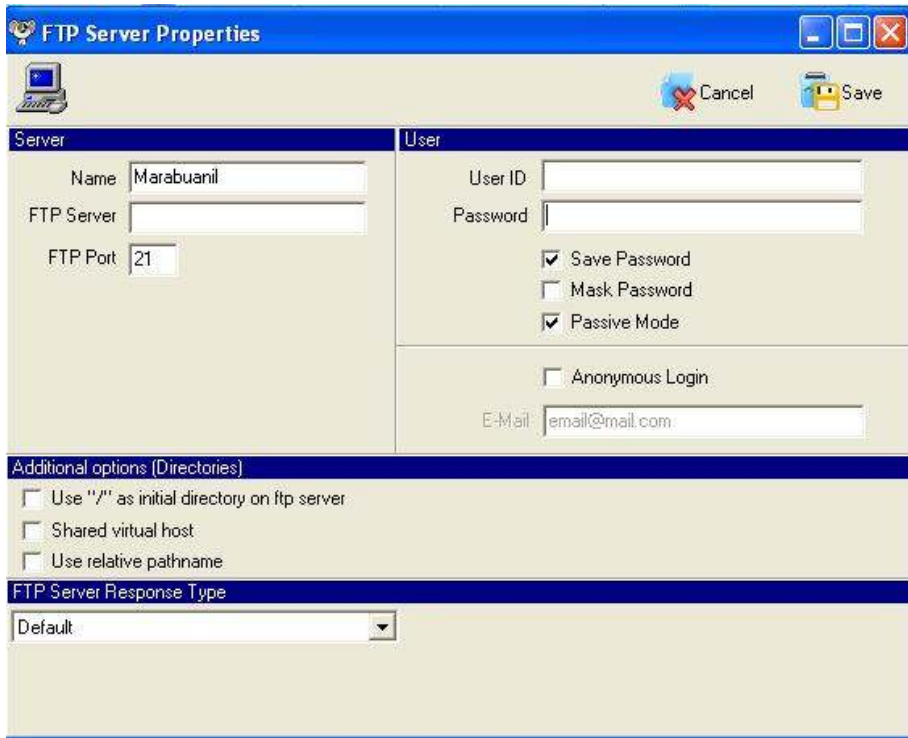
FTP Server Properties

Cancel

Save

Server

Name Marabuanil

FTP Server

FTP Port 21

User

User ID

Password

Save Password

Mask Password

Passive Mode

Anonymous Login

E-Mail email@mail.com

Additional options (Directories)

Use "/" as initial directory on ftp server

Shared virtual host

Use relative pathname

FTP Server Response Type

Default